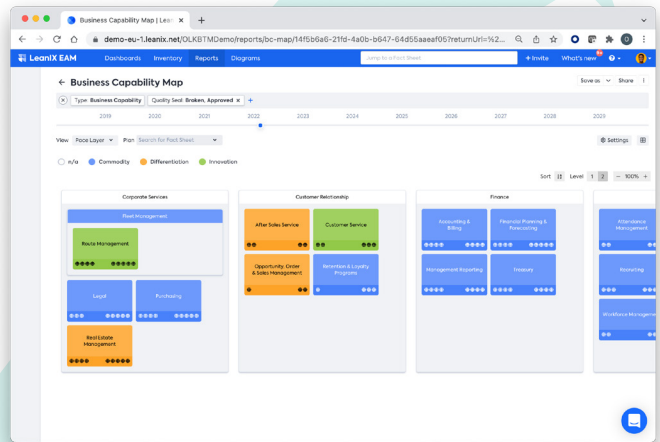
Business Capability Map | Leani

demo-eu-1.leanix.net/OLKBTMDemo/reports/bc-map/14f5b6a6-21fd-4a0b-b647-64d55aeaef05?returnUrl=%2...

LeanIX EAM Dashboards Inventory Reports Diagrams Jump to a Fact Sheet + Invite What's new

Business Capability Map

Save as Share

Type: Business Capability × Quality Seal: Broken, Approved × +

2019 2020 2021 2022 2023 2024 2025 2026 2027 2028 2029

View Pace Layer Plan Search for Fact Sheet Settings

n/a Commodity Differentiation Innovation

Sort Level 1 2 − 100% +

Corporate Services

Fleet Management

Route Management

Legal

Purchasing

Real Estate Management

Customer Relationship

After Sales Service

Customer Service

Opportunity, Order & Sales Management

Retention & Loyalty Programs

Finance

Accounting & Billing

Financial Planning & Forecasting

Management Reporting

Treasury

Attendance Management

Recruiting

Workforce Management